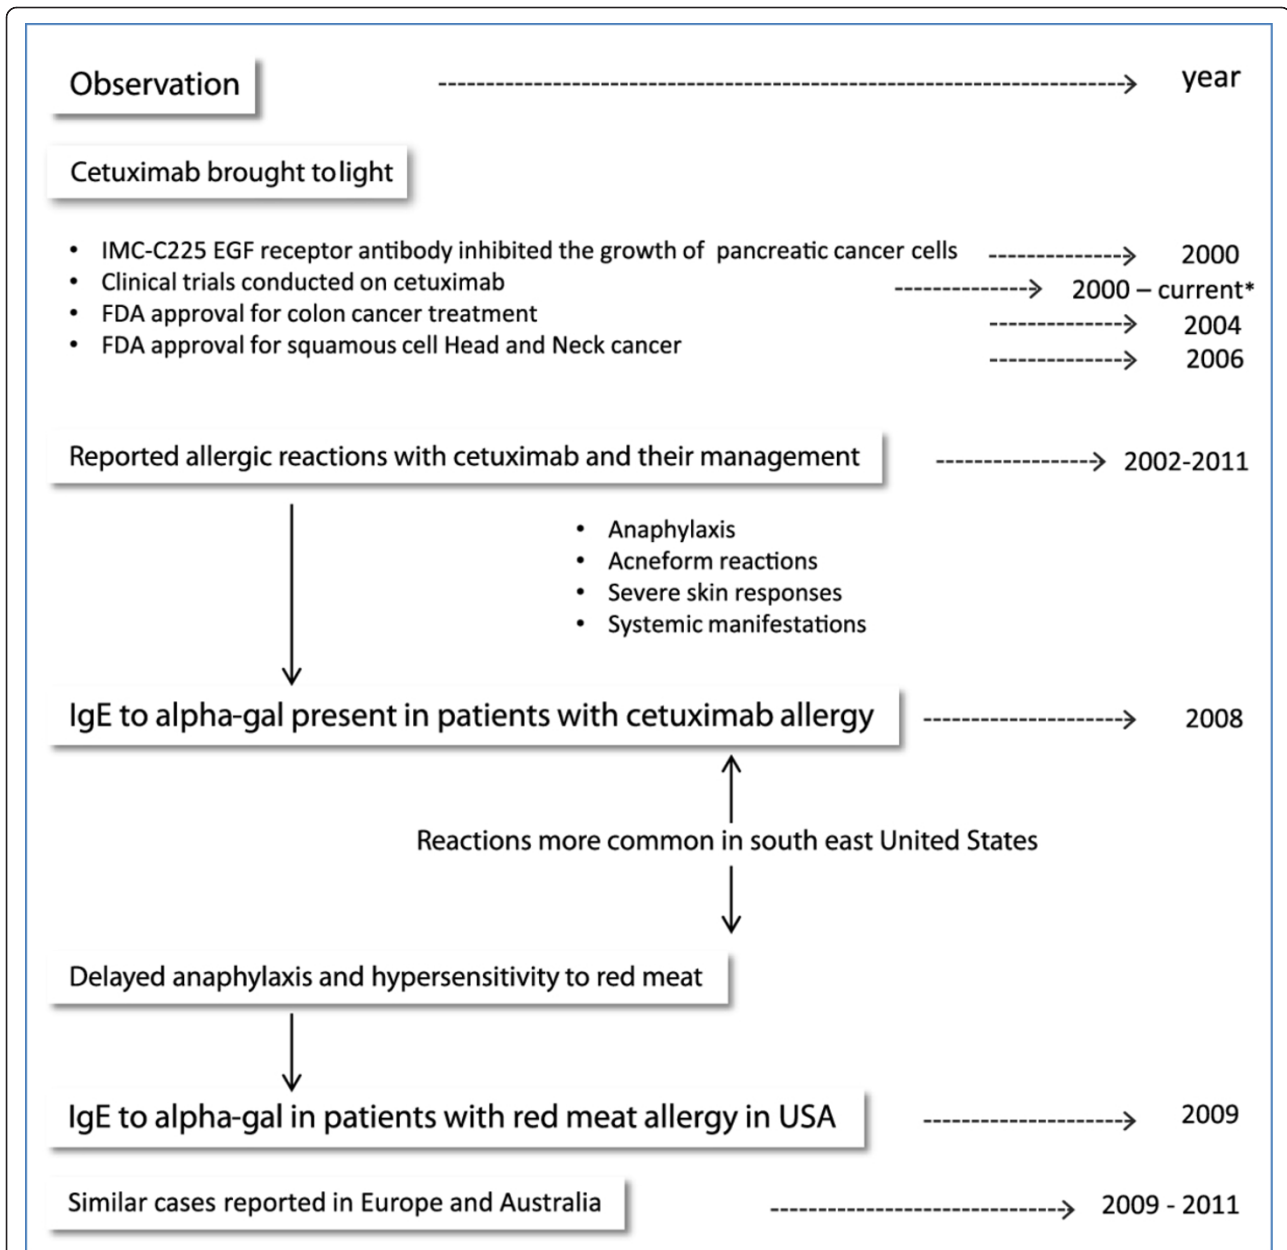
Observation

year

Cetuximab brought tolight

- IMC-C225 EGF receptor antibody inhibited the growth of pancreatic cancer cells
- Clinical trials conducted on cetuximab
- FDA approval for colon cancer treatment
- FDA approval for squamous cell Head and Neck cancer

2000
2000 – current*
2004
2006

Reported allergic reactions with cetuximab and their management

2002-2011

- Anaphylaxis
- Acneform reactions
- Severe skin responses
- Systemic manifestations

IgE to alpha-gal present in patients with cetuximab allergy

2008

Reactions more common in south east United States

Delayed anaphylaxis and hypersensitivity to red meat

IgE to alpha-gal in patients with red meat allergy in USA

2009

Similar cases reported in Europe and Australia

2009 - 2011